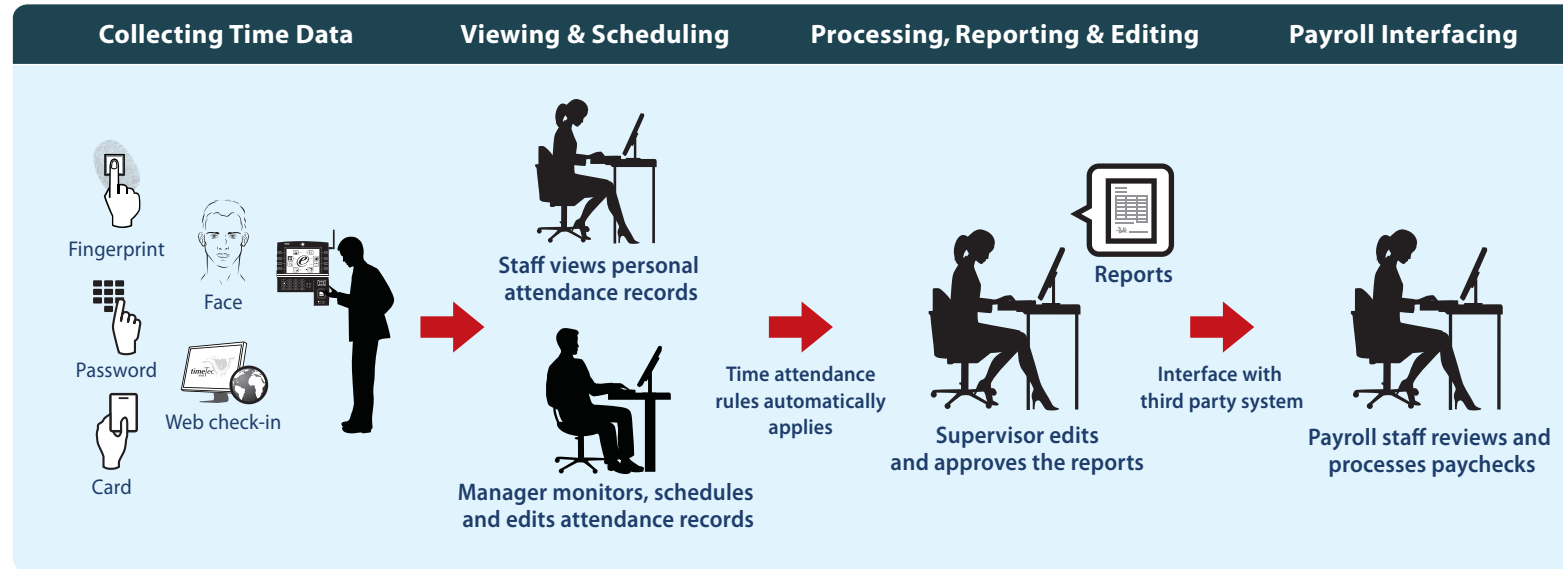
Collecting Time Data

Viewing & Scheduling

Processing, Reporting & Editing

Payroll Interfacing

Fingerprint

Face

Password

timetec

Web check-in

Card

Staff views personal attendance records

Manager monitors, schedules and edits attendance records

Time attendance rules automatically applies

Reports

Supervisor edits and approves the reports

Interface with third party system

Payroll staff reviews and processes paychecks